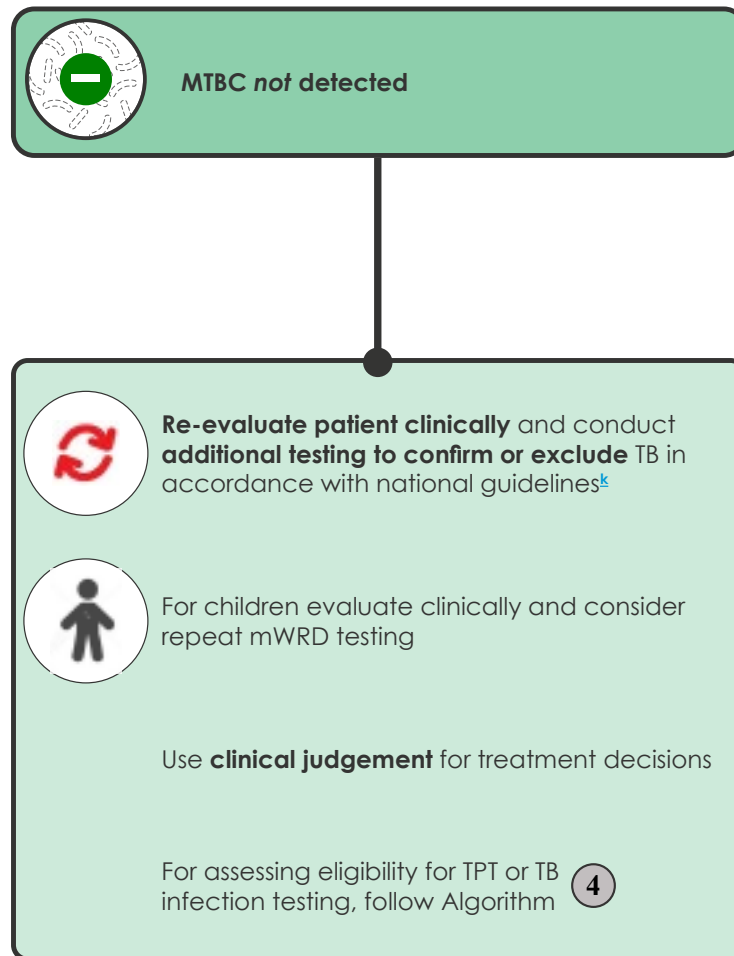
**MTBC *not* detected**

**Re-evaluate patient clinically** and conduct **additional testing to confirm or exclude** TB in accordance with national guidelines$^{k}$

For children evaluate clinically and consider repeat mWRD testing

Use **clinical judgement** for treatment decisions

For assessing eligibility for TPT or TB infection testing, follow Algorithm 4